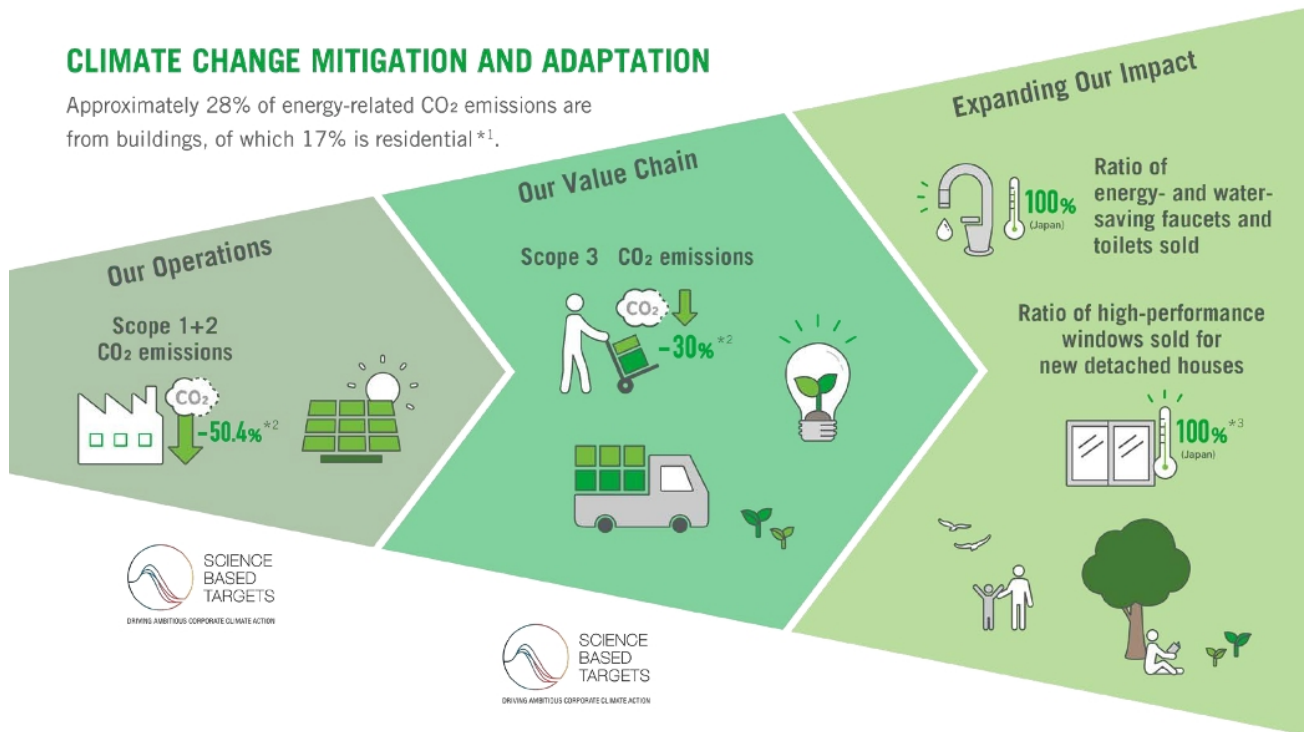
CLIMATE CHANGE MITIGATION AND ADAPTATION

Approximately 28% of energy-related $CO_2$ emissions are from buildings, of which 17% is residential *1.

Our Operations

Scope 1+2 $CO_2$ emissions

$CO_2$

-50.4% *2

SCIENCE BASED TARGETS

DRIVING AMBITIOUS CORPORATE CLIMATE ACTION

Our Value Chain

Scope 3 $CO_2$ emissions

$CO_2$

-30% *2

SCIENCE BASED TARGETS

DRIVING AMBITIOUS CORPORATE CLIMATE ACTION

Expanding Our Impact

100% (Japan)

Ratio of energy- and water-saving faucets and toilets sold

Ratio of high-performance windows sold for new detached houses

100% *3 (Japan)